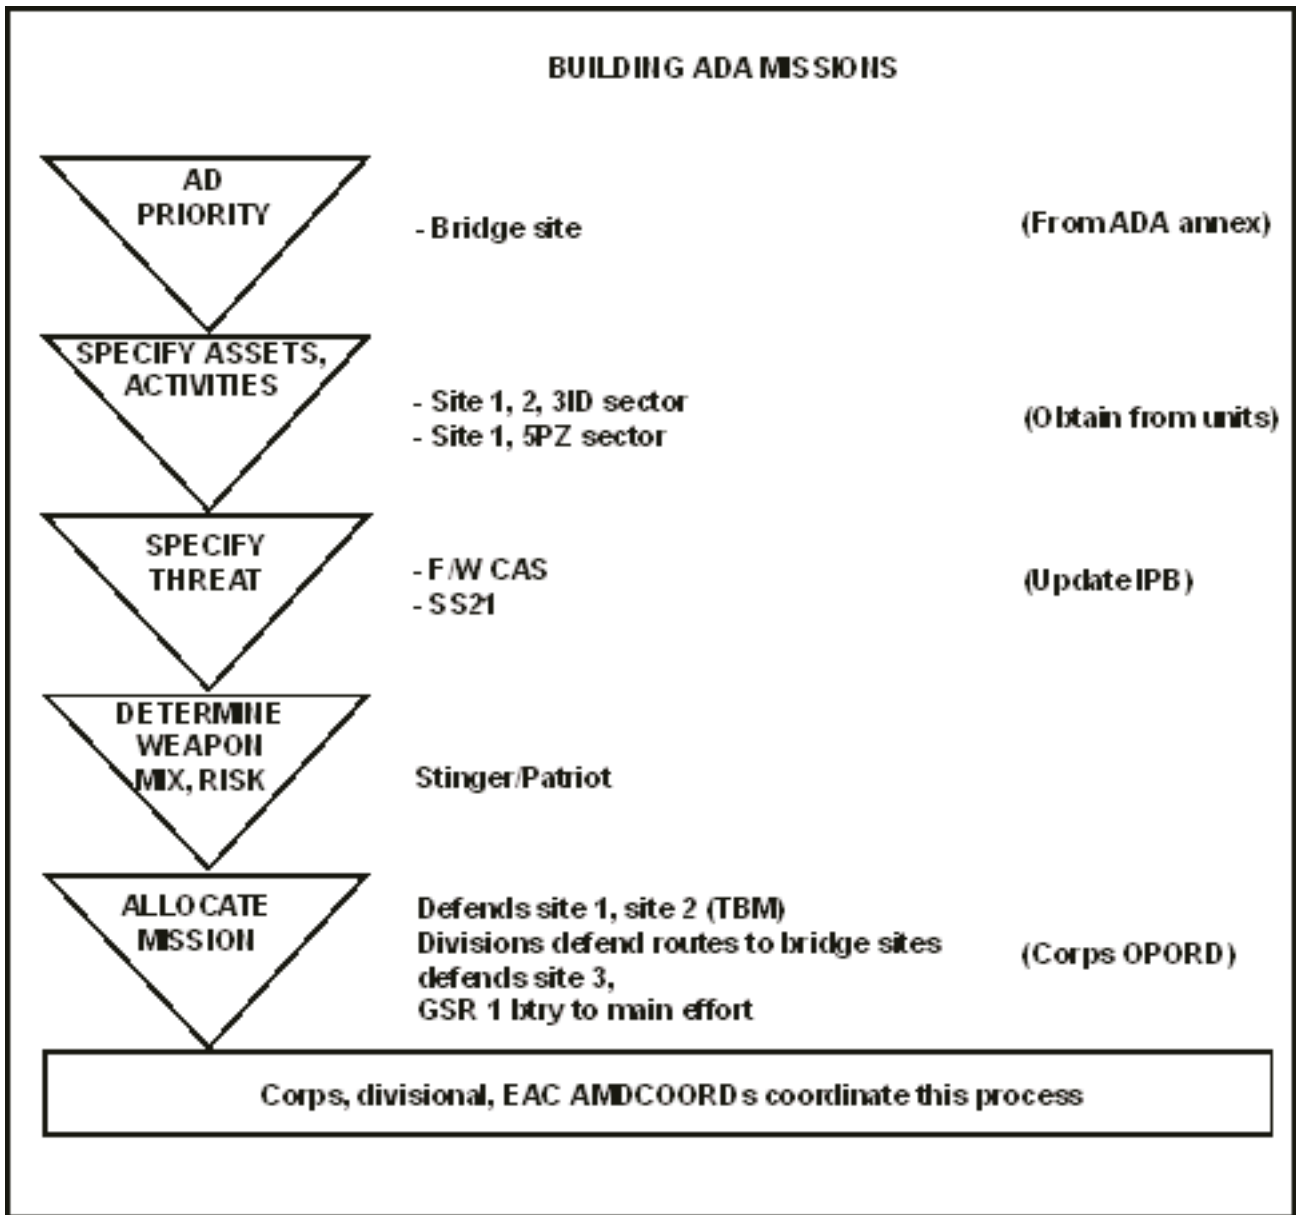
BUILDING ADA MISSIONS

AD PRIORITY

- Bridge site

(From ADA annex)

SPECIFY ASSETS, ACTIVITIES

- Site 1, 2, 3ID sector
- Site 1, 5PZ sector

(Obtain from units)

SPECIFY THREAT

- F/W CAS
- SS21

(Update IPB)

DETERMINE WEAPON MIX, RISK

Stinger/Patriot

ALLOCATE MISSION

Defends site 1, site 2 (TBM)
Divisions defend routes to bridge sites
defends site 3,
GSR 1 btry to main effort

(Corps OPORD)

Corps, divisional, EAC AMDCOORDs coordinate this process